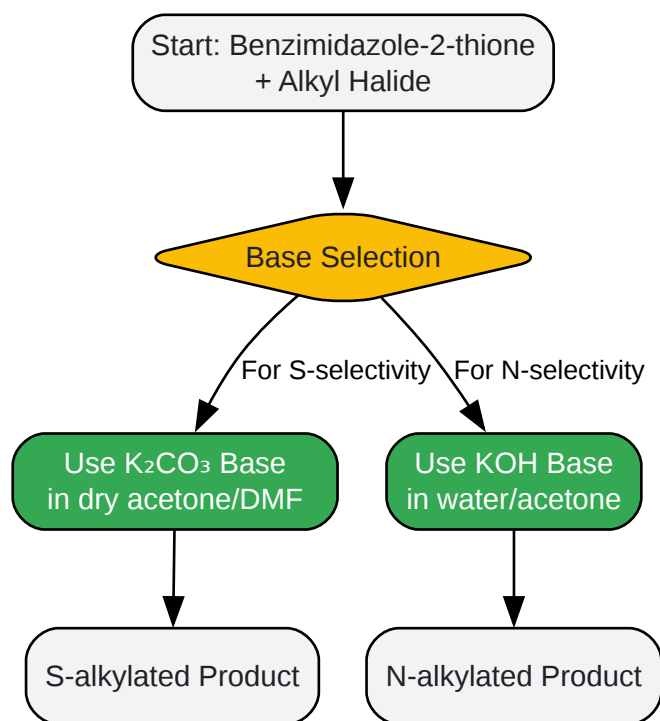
Start: Benzimidazole-2-thione + Alkyl Halide

Base Selection

For S-selectivity

For N-selectivity

Use $K_2CO_3$ Base in dry acetone/DMF

Use KOH Base in water/acetone

S-alkylated Product

N-alkylated Product